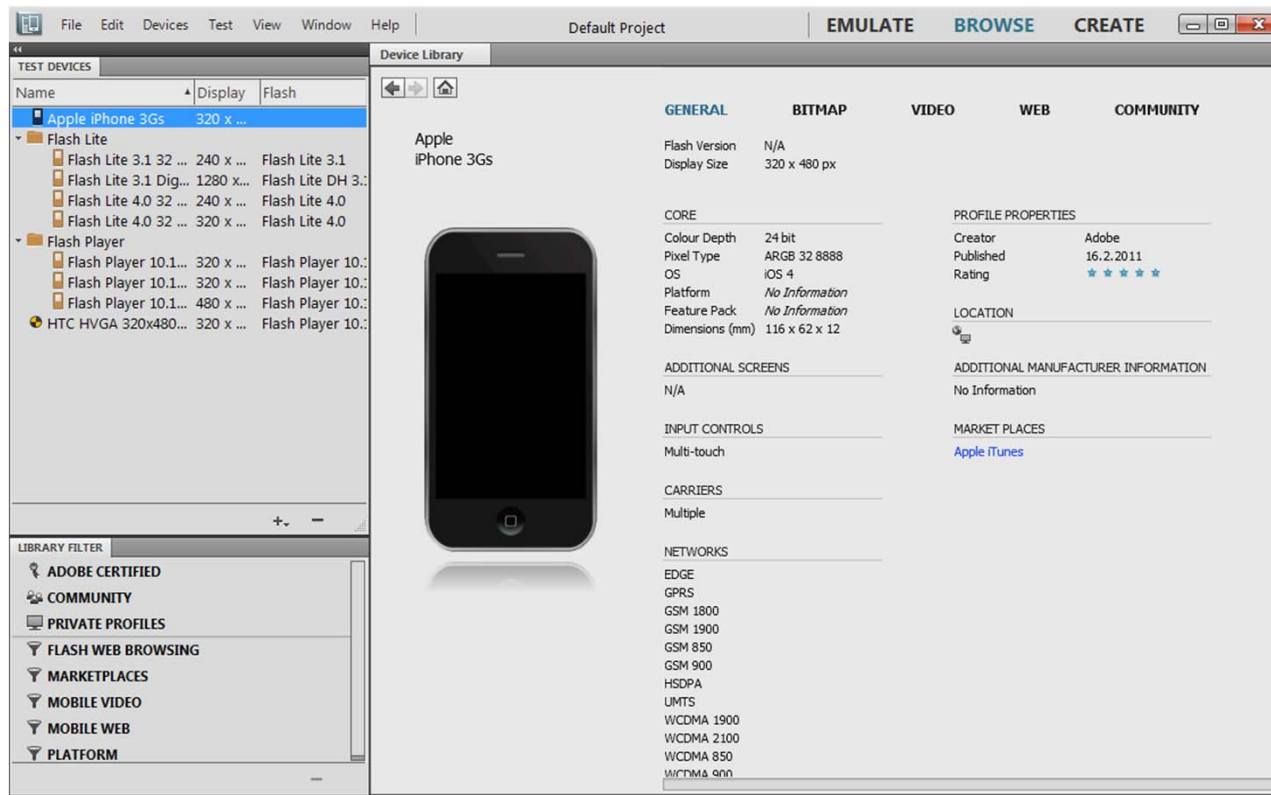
File Edit Devices Test View Window Help

Default Project

EMULATE BROWSE CREATE

TEST DEVICES

| Name | Display | Flash |
|---|---|---|
| Apple iPhone 3Gs | 320 x ... | |
| Flash Lite | | |
| Flash Lite 3.1 32 ... | 240 x ... | Flash Lite 3.1 |
| Flash Lite 3.1 Dig... | 1280 x... | Flash Lite DH 3.: |
| Flash Lite 4.0 32 ... | 240 x ... | Flash Lite 4.0 |
| Flash Lite 4.0 32 ... | 320 x ... | Flash Lite 4.0 |
| Flash Player | | |
| Flash Player 10.1... | 320 x ... | Flash Player 10.: |
| Flash Player 10.1... | 320 x ... | Flash Player 10.: |
| Flash Player 10.1... | 480 x ... | Flash Player 10.: |
| HTC HVGA 320x480... | 320 x ... | Flash Player 10.: |

LIBRARY FILTER

ADOBE CERTIFIED
COMMUNITY
PRIVATE PROFILES
FLASH WEB BROWSING
MARKETPLACES
MOBILE VIDEO
MOBILE WEB
PLATFORM

Device Library

GENERAL BITMAP VIDEO WEB COMMUNITY

Apple
iPhone 3Gs

Flash Version N/A
Display Size 320 x 480 px

CORE
Colour Depth 24 bit
Pixel Type ARGB 32 8888
OS iOS 4
Platform No Information
Feature Pack No Information
Dimensions (mm) 116 x 62 x 12

ADDITIONAL SCREENS
N/A

INPUT CONTROLS
Multi-touch

CARRIERS
Multiple

NETWORKS
EDGE
GPRS
GSM 1800
GSM 1900
GSM 850
GSM 900
HSDPA
UMTS
WCDMA 1900
WCDMA 2100
WCDMA 850
WCDMA 900

PROFILE PROPERTIES
Creator Adobe
Published 16.2.2011
Rating

LOCATION

ADDITIONAL MANUFACTURER INFORMATION
No Information

MARKET PLACES
Apple iTunes